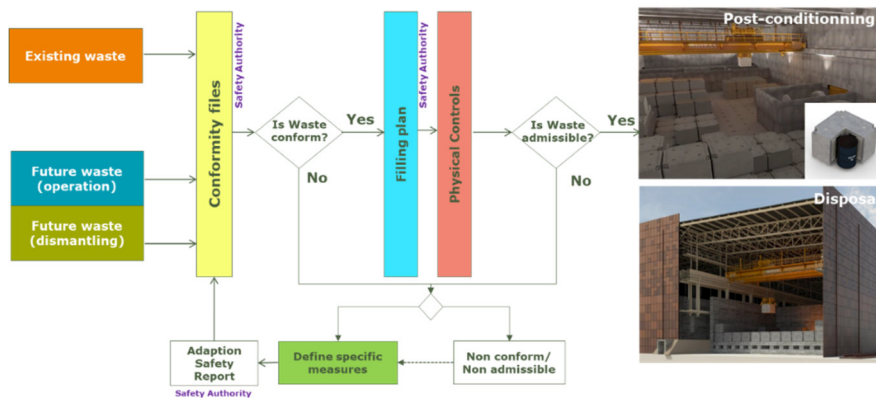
Existing waste

Future waste (operation)

Future waste (dismantling)

Conformity files

Safety Authority

Is Waste conform?

Yes

No

Filling plan

Safety Authority

Physical Controls

Is Waste admissible?

Yes

No

Post-conditionning

Disposa

Adaption Safety Report

Safety Authority

Define specific measures

Non conform/ Non admissible